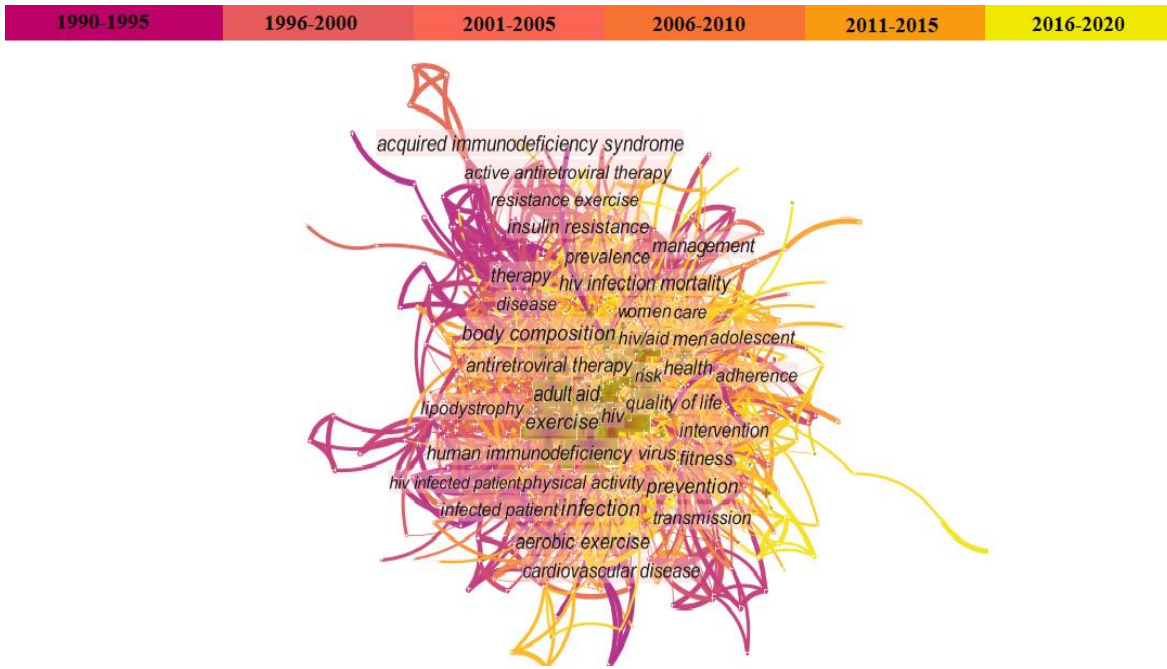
| 1990-1995 | 1996-2000 | 2001-2005 | 2006-2010 | 2011-2015 | 2016-2020 |
|---|---|---|---|---|---|

acquired immunodeficiency syndrome
active antiretroviral therapy
resistance exercise
insulin resistance
management
prevalence
therapy
hiv infection mortality
disease
women care
body composition
hiv/aid men adolescent
antiretroviral therapy
risk health
adherence
adult aid
lipodystrophy
hiv
quality of life
exercise
intervention
human immunodeficiency virus fitness
hiv infected patient physical activity
prevention
infected patient infection
transmission
aerobic exercise
cardiovascular disease